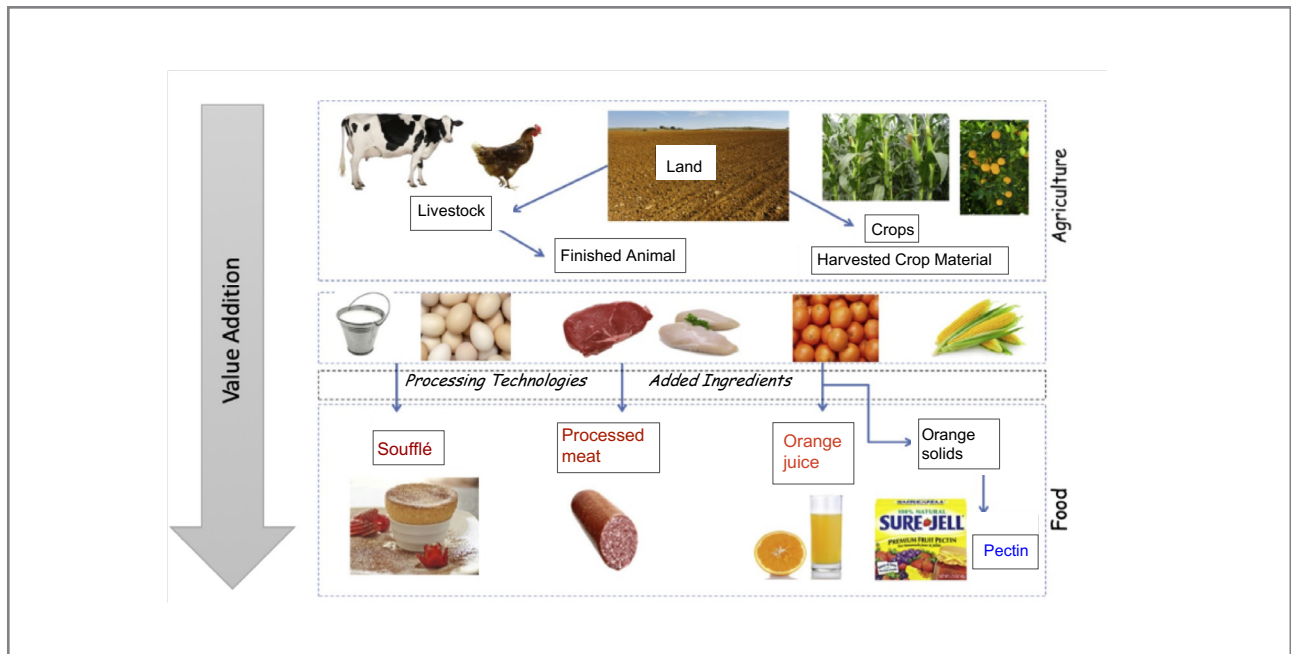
Value Addition

Land

Livestock

Finished Animal

Crops

Harvested Crop Material

Agriculture

Processing Technologies

Added Ingredients

Soufflé

Processed meat

Orange juice

Orange solids

100% NATURAL
SURE•JELL
PREMIUM FRUIT PECTIN

Pectin

Food